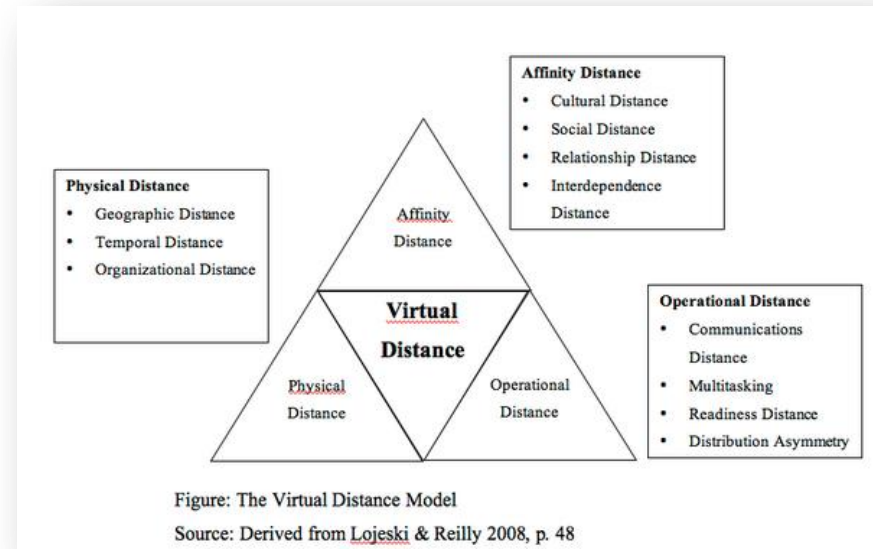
Affinity Distance
- Cultural Distance
- Social Distance
- Relationship Distance
- Interdependence Distance

Physical Distance
- Geographic Distance
- Temporal Distance
- Organizational Distance

Affinity Distance

Virtual Distance

Physical Distance

Operational Distance

Operational Distance
- Communications Distance
- Multitasking
- Readiness Distance
- Distribution Asymmetry

Figure: The Virtual Distance Model
Source: Derived from Lojeski & Reilly 2008, p. 48